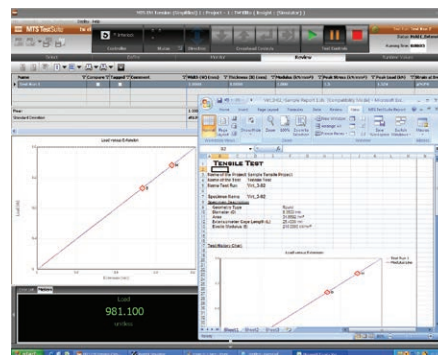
MTS TestSuite

Review

Load versus Extension

Load

981.100

Tensile Test

Name of the Project: Sample Tensile Project

Name of the Test: Tensile Test

Name Test Run: Vrt_3-82

Specimen Name: Vrt_3-82

Geometry Type: Round

Diameter (D): 8.000 mm

Area: 50.266 mm²

Test History Chart

Load versus Extension

Sheet1 Sheet2 Sheet3